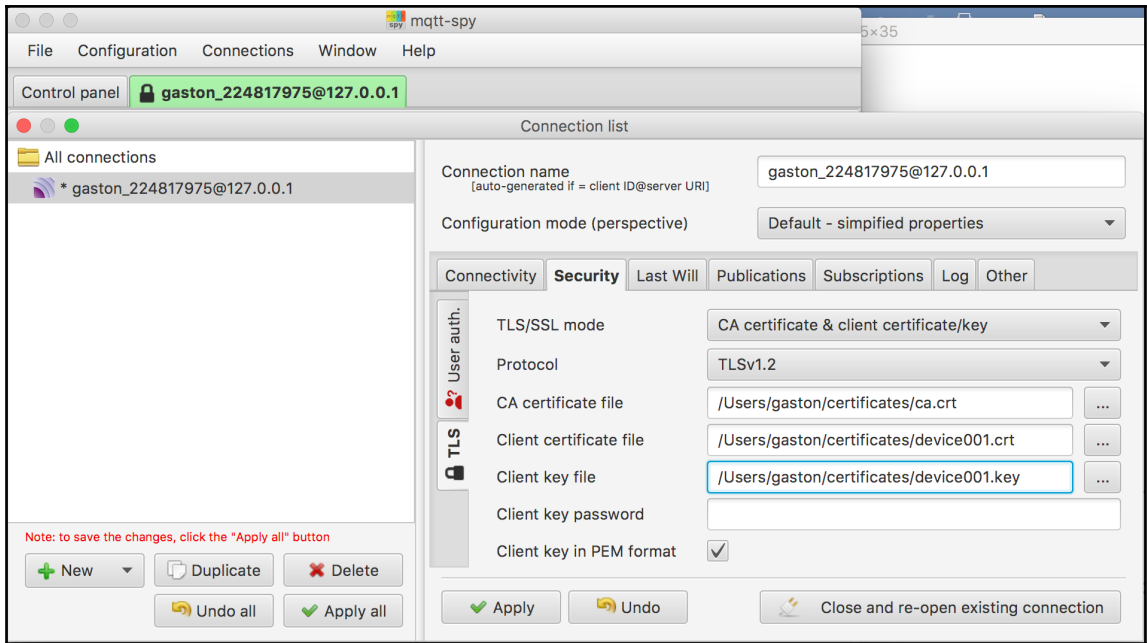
mqtt spy

mqtt-spy

5×35

File Configuration Connections Window Help

Control panel gaston_224817975@127.0.0.1

Connection list

All connections

* gaston_224817975@127.0.0.1

Connection name
[auto-generated if = client ID@server URI]

gaston_224817975@127.0.0.1

Configuration mode (perspective)

Default - simpified properties

Connectivity Security Last Will Publications Subscriptions Log Other

User auth.

TLS

TLS/SSL mode

CA certificate & client certificate/key

Protocol

TLSv1.2

CA certificate file

/Users/gaston/certificates/ca.crt

...

Client certificate file

/Users/gaston/certificates/device001.crt

...

Client key file

/Users/gaston/certificates/device001.key

...

Client key password

Client key in PEM format

Note: to save the changes, click the "Apply all" button

New Duplicate Delete

Undo all Apply all

Apply Undo Close and re-open existing connection